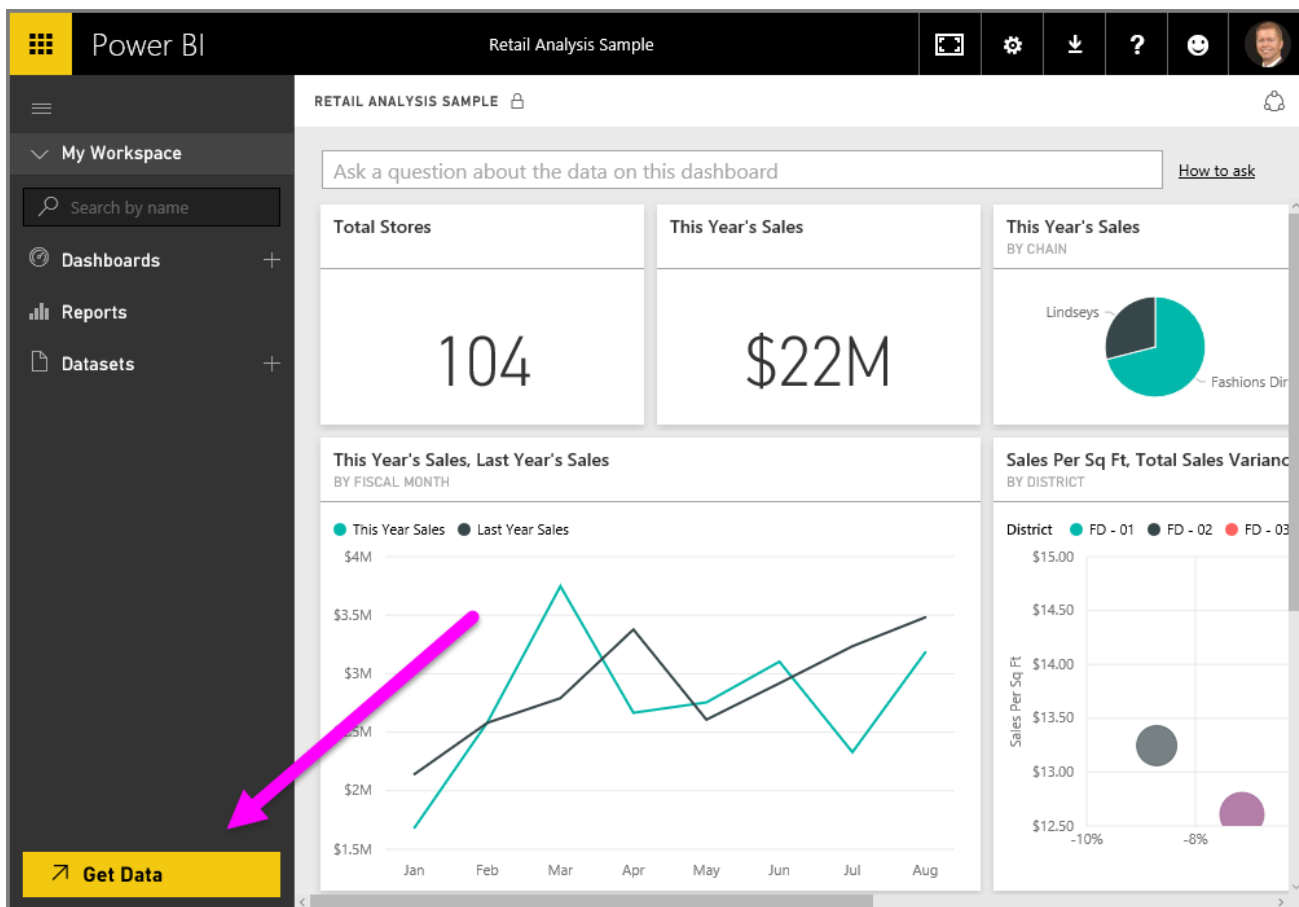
Power BI

Retail Analysis Sample

My Workspace

Search by name

Dashboards

Reports

Datasets

Get Data

RETAIL ANALYSIS SAMPLE

Ask a question about the data on this dashboard

How to ask

Total Stores

104

This Year's Sales

$22M

This Year's Sales
BY CHAIN

Lindseys

Fashions Dir

This Year's Sales, Last Year's Sales
BY FISCAL MONTH

This Year Sales Last Year Sales

$4M
$3.5M
$3M
$2.5M
$2M
$1.5M

Jan Feb Mar Apr May Jun Jul Aug

Sales Per Sq Ft, Total Sales Varianc
BY DISTRICT

District FD - 01 FD - 02 FD - 03

$15.00
$14.50
$14.00
$13.50
$13.00
$12.50

Sales Per Sq Ft

-10% -8%